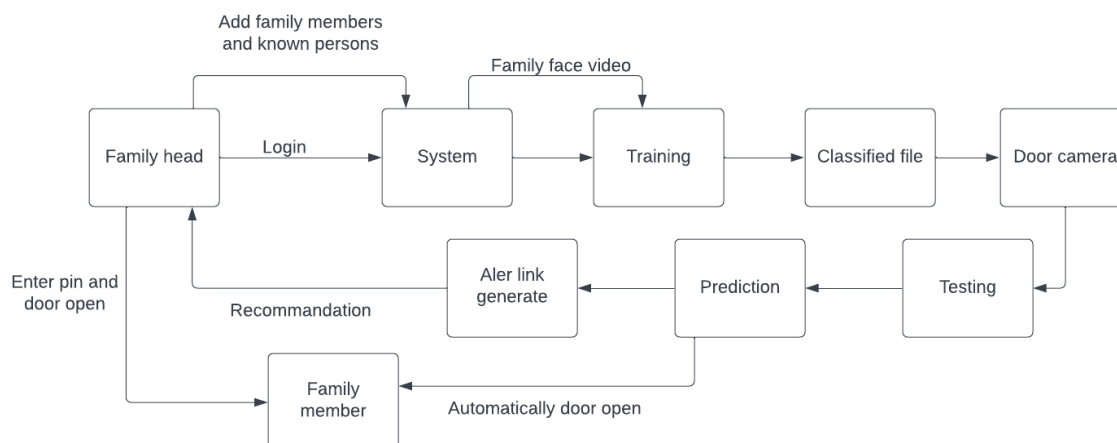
Add family members and known persons

Family face video

Family head

Login

System

Training

Classified file

Door camera

Enter pin and door open

Aler link generate

Prediction

Testing

Recommandation

Family member

Automatically door open